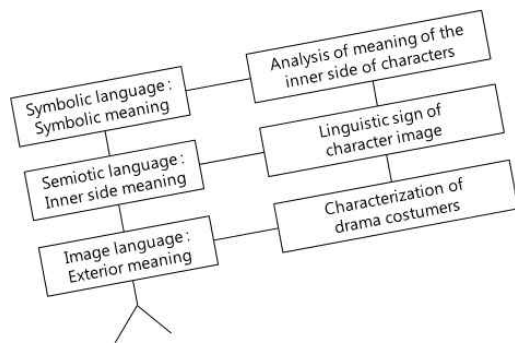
Symbolic language : Symbolic meaning

Analysis of meaning of the inner side of characters

Semiotic language : Inner side meaning

Linguistic sign of character image

Image language : Exterior meaning

Characterization of drama costumers